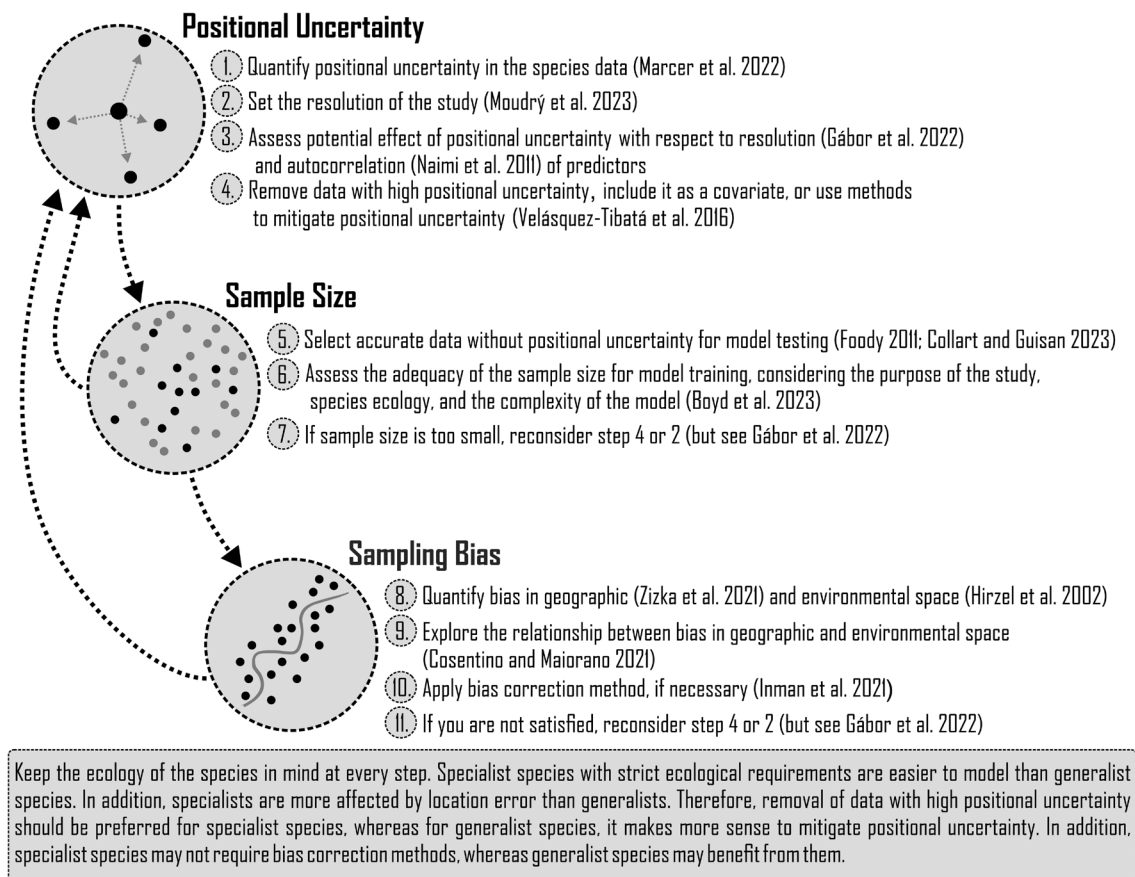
Positional Uncertainty

1. Quantify positional uncertainty in the species data (Marcer et al. 2022)
2. Set the resolution of the study (Moudrý et al. 2023)
3. Assess potential effect of positional uncertainty with respect to resolution (Gábor et al. 2022) and autocorrelation (Naimi et al. 2011) of predictors
4. Remove data with high positional uncertainty, include it as a covariate, or use methods to mitigate positional uncertainty (Velásquez-Tibatá et al. 2016)

Sample Size

5. Select accurate data without positional uncertainty for model testing (Foody 2011; Collart and Guisan 2023)
6. Assess the adequacy of the sample size for model training, considering the purpose of the study, species ecology, and the complexity of the model (Boyd et al. 2023)
7. If sample size is too small, reconsider step 4 or 2 (but see Gábor et al. 2022)

Sampling Bias

8. Quantify bias in geographic (Zizka et al. 2021) and environmental space (Hirzel et al. 2002)
9. Explore the relationship between bias in geographic and environmental space (Cosentino and Maiorano 2021)
10. Apply bias correction method, if necessary (Inman et al. 2021)
11. If you are not satisfied, reconsider step 4 or 2 (but see Gábor et al. 2022)

Keep the ecology of the species in mind at every step. Specialist species with strict ecological requirements are easier to model than generalist species. In addition, specialists are more affected by location error than generalists. Therefore, removal of data with high positional uncertainty should be preferred for specialist species, whereas for generalist species, it makes more sense to mitigate positional uncertainty. In addition, specialist species may not require bias correction methods, whereas generalist species may benefit from them.